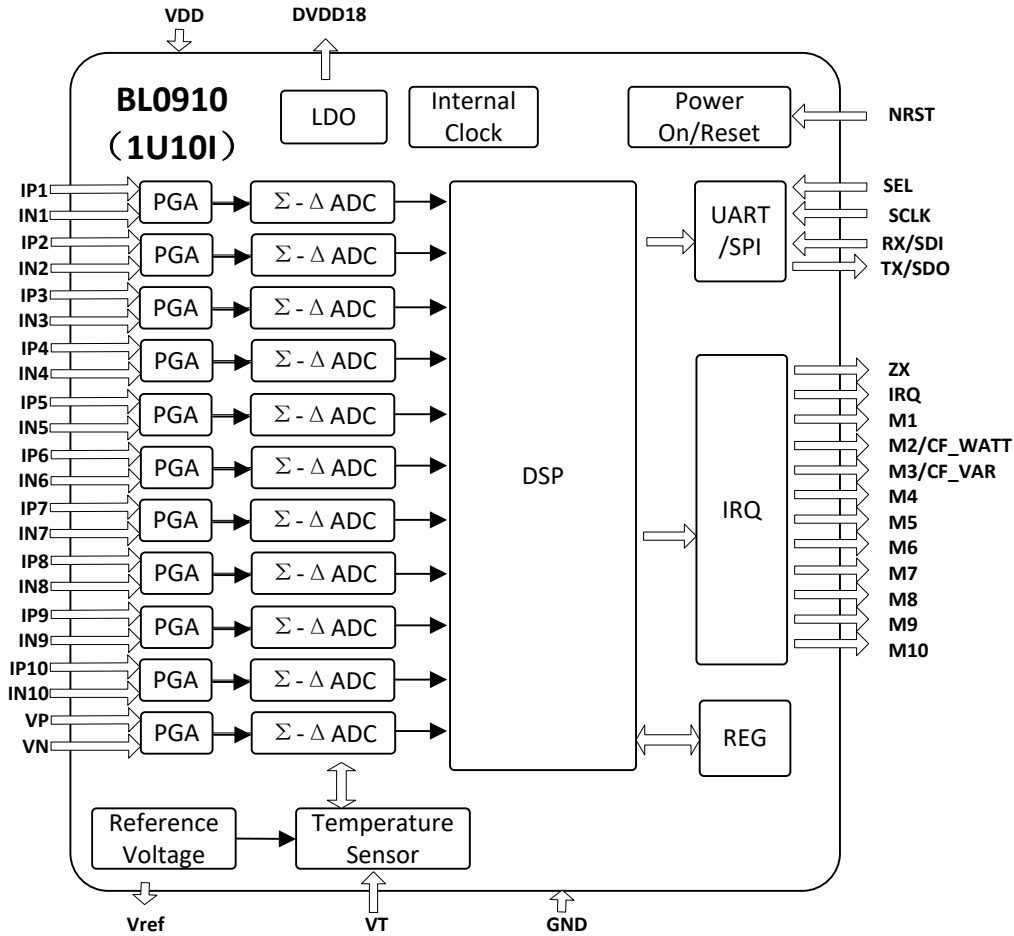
VDD

DVDD18

BL0910
（1U10I）

LDO

Internal Clock

Power On/Reset

NRST

IP1
IN1
IP2
IN2
IP3
IN3
IP4
IN4
IP5
IN5
IP6
IN6
IP7
IN7
IP8
IN8
IP9
IN9
IP10
IN10
VP
VN

PGA
PGA
PGA
PGA
PGA
PGA
PGA
PGA
PGA
PGA
PGA

$\Sigma$ - $\Delta$ ADC
$\Sigma$ - $\Delta$ ADC
$\Sigma$ - $\Delta$ ADC
$\Sigma$ - $\Delta$ ADC
$\Sigma$ - $\Delta$ ADC
$\Sigma$ - $\Delta$ ADC
$\Sigma$ - $\Delta$ ADC
$\Sigma$ - $\Delta$ ADC
$\Sigma$ - $\Delta$ ADC
$\Sigma$ - $\Delta$ ADC
$\Sigma$ - $\Delta$ ADC

DSP

UART /SPI

SEL
SCLK
RX/SDI
TX/SDO

IRQ

ZX
IRQ
M1
M2/CF_WATT
M3/CF_VAR
M4
M5
M6
M7
M8
M9
M10

REG

Reference Voltage

Temperature Sensor

Vref

VT

GND